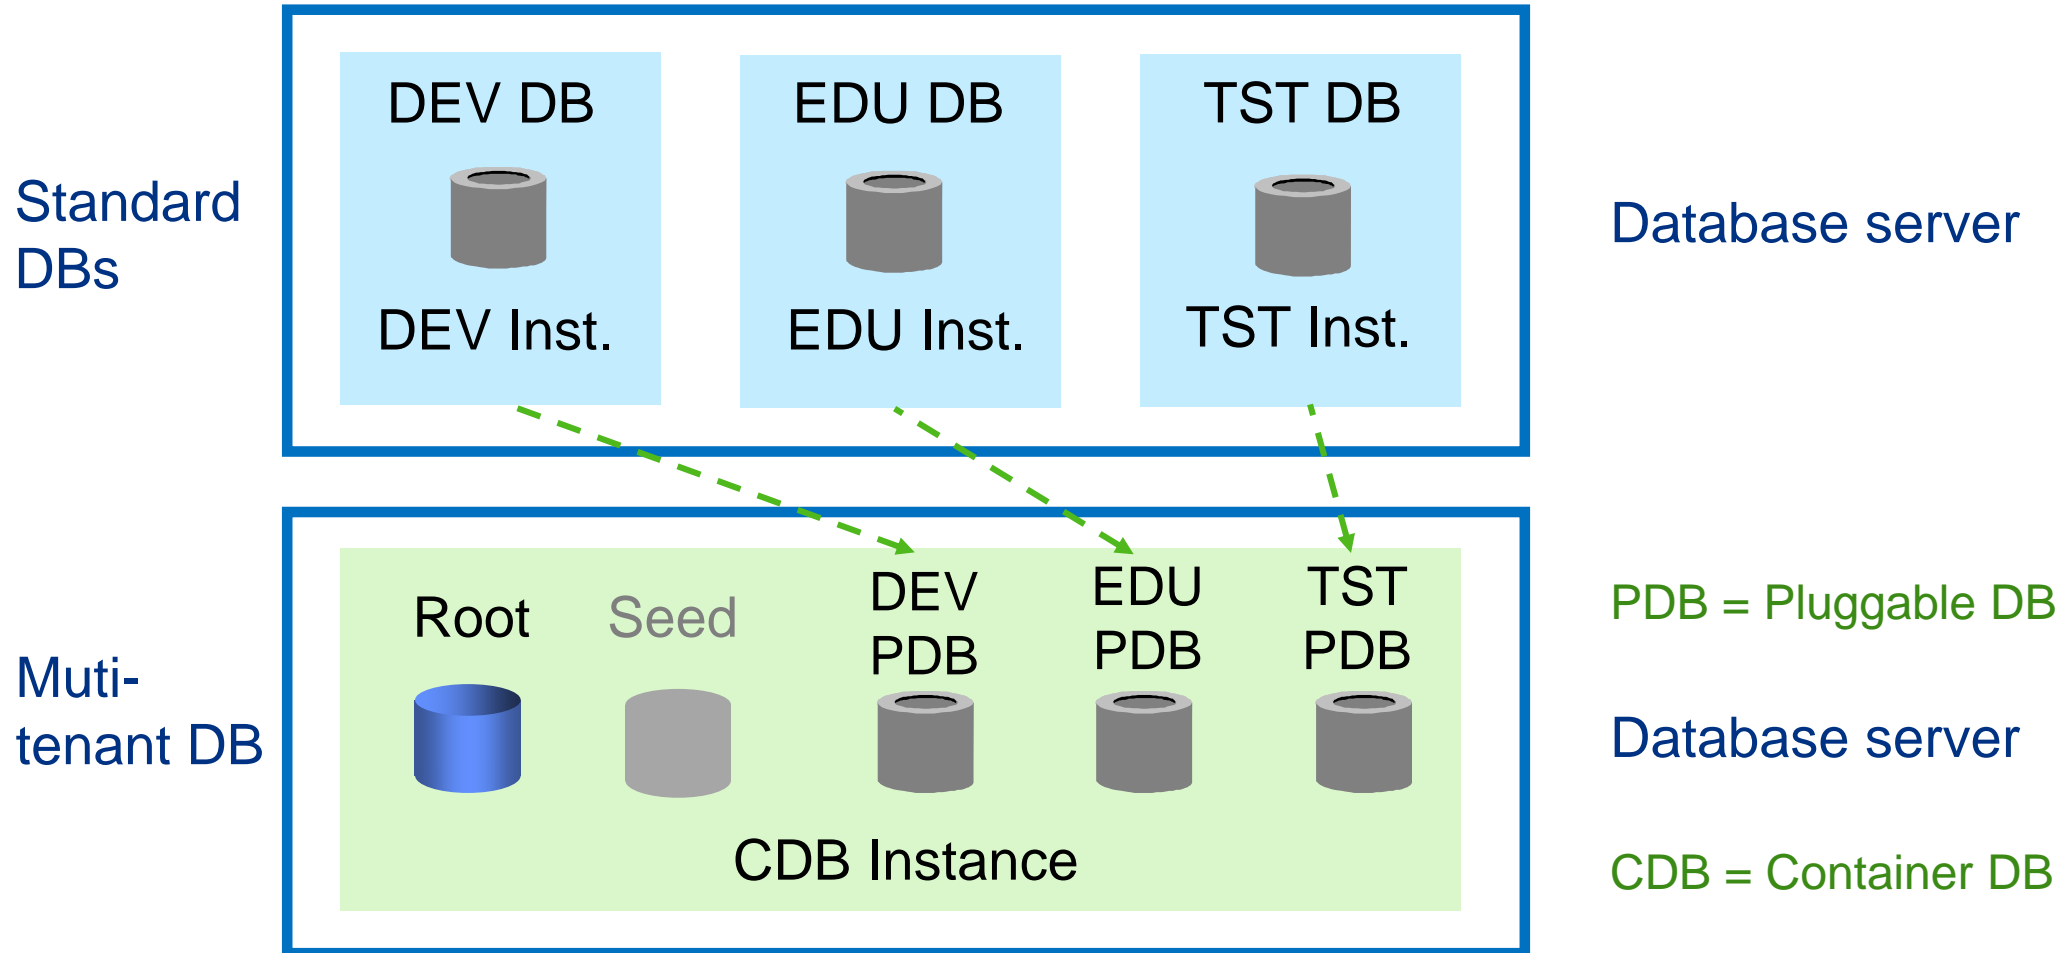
Standard DBs

DEV DB

DEV Inst.

EDU DB

EDU Inst.

TST DB

TST Inst.

Database server

Muti-tenant DB

Root

Seed

DEV PDB

EDU PDB

TST PDB

CDB Instance

PDB = Pluggable DB

Database server

CDB = Container DB